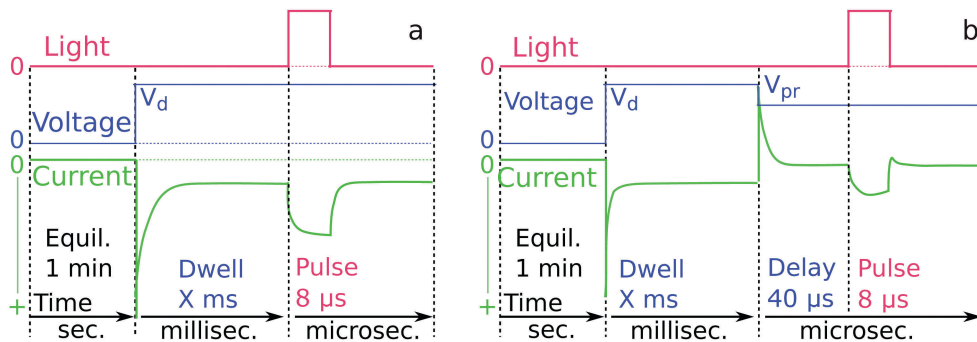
Light
a
0
$V_d$
Voltage
0
0
Current
Equil. 1 min
Dwell X ms
Pulse 8 µs
+
Time
sec.
millisec.
microsec.

Light
b
0
Voltage
$V_d$
$V_{pr}$
0
0
Current
Equil. 1 min
Dwell X ms
Delay 40 µs
Pulse 8 µs
+
Time
sec.
millisec.
microsec.